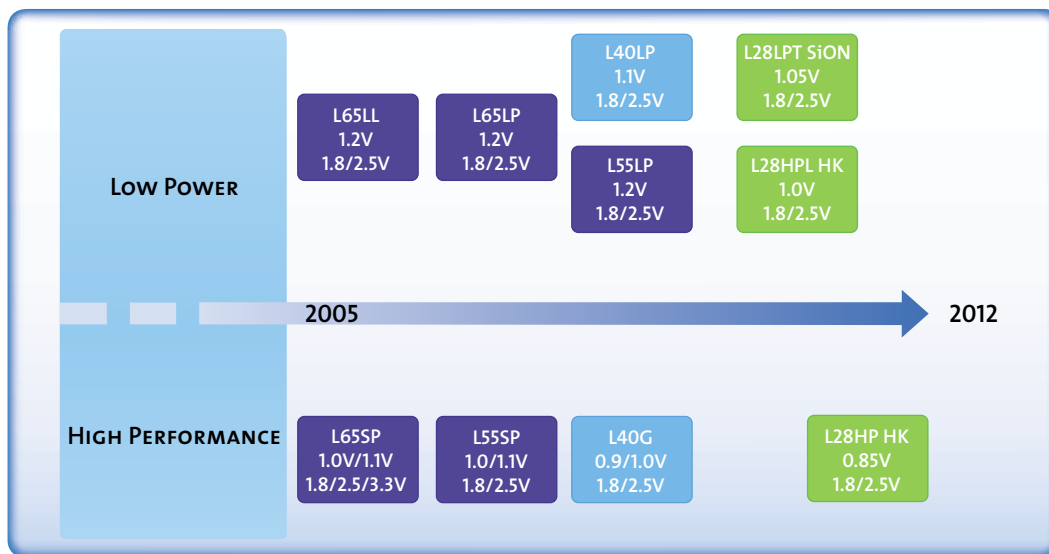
Low Power

L65LL
1.2V
1.8/2.5V

L65LP
1.2V
1.8/2.5V

L40LP
1.1V
1.8/2.5V

L55LP
1.2V
1.8/2.5V

L28LPT SiON
1.05V
1.8/2.5V

L28HPL HK
1.0V
1.8/2.5V

2005

2012

High Performance

L65SP
1.0V/1.1V
1.8/2.5/3.3V

L55SP
1.0/1.1V
1.8/2.5V

L40G
0.9/1.0V
1.8/2.5V

L28HP HK
0.85V
1.8/2.5V